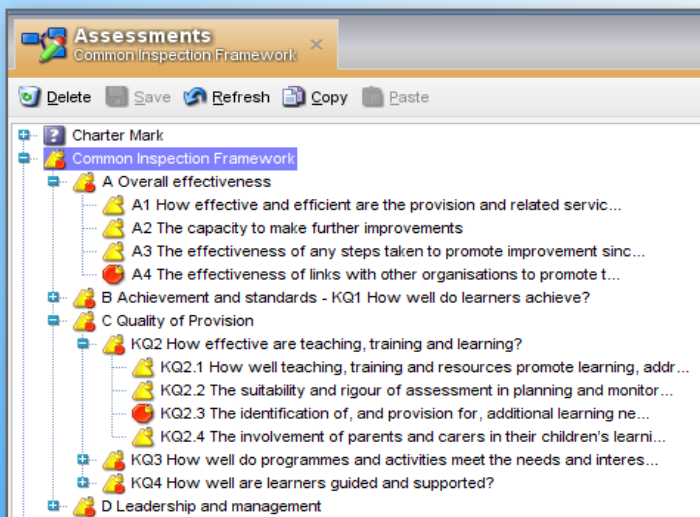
Assessments
Common Inspection Framework ×

Delete Save Refresh Copy Paste

Charter Mark
Common Inspection Framework
A Overall effectiveness
A1 How effective and efficient are the provision and related servic...
A2 The capacity to make further improvements
A3 The effectiveness of any steps taken to promote improvement sinc...
A4 The effectiveness of links with other organisations to promote t...
B Achievement and standards - KQ1 How well do learners achieve?
C Quality of Provision
KQ2 How effective are teaching, training and learning?
KQ2.1 How well teaching, training and resources promote learning, addr...
KQ2.2 The suitability and rigour of assessment in planning and monitor...
KQ2.3 The identification of, and provision for, additional learning ne...
KQ2.4 The involvement of parents and carers in their children's learni...
KQ3 How well do programmes and activities meet the needs and interes...
KQ4 How well are learners guided and supported?
D Leadership and management